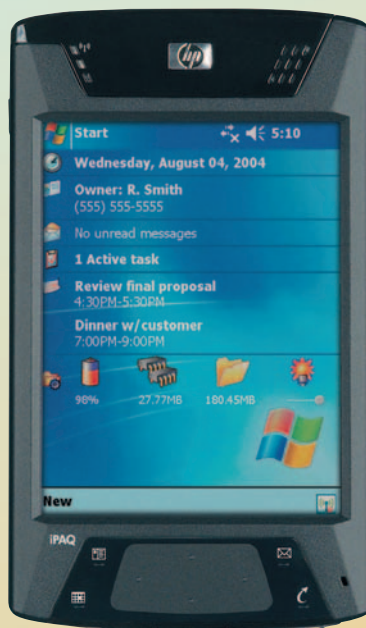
hp

Start 5:10

Wednesday, August 04, 2004

Owner: R. Smith
(555) 555-5555

No unread messages

1 Active task

Review final proposal
4:30PM-5:30PM

Dinner w/customer
7:00PM-9:00PM

98%

27.77MB

180.45MB

New

iPAQ